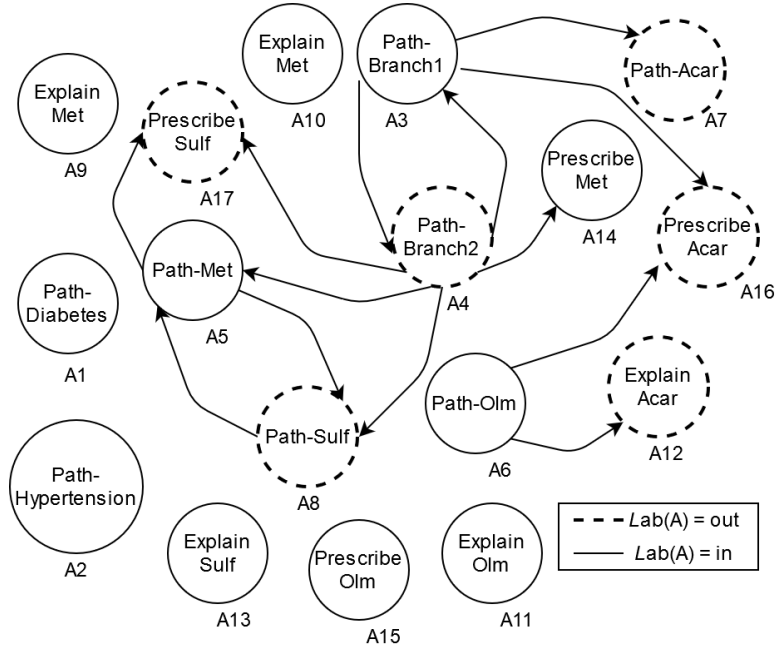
Explain Met
A9

Explain Met
A10

Path-Branch1
A3

Path-Acar
A7

Prescribe Sulf
A17

Prescribe Met
A14

Path-Branch2
A4

Prescribe Acar
A16

Path-Met
A5

Path-Diabetes
A1

Explain Acar
A12

Path-Olm
A6

Path-Sulf
A8

Path-Hypertension
A2

Explain Sulf
A13

Prescribe Olm
A15

Explain Olm
A11

$Lab(A)$ = out
$Lab(A)$ = in